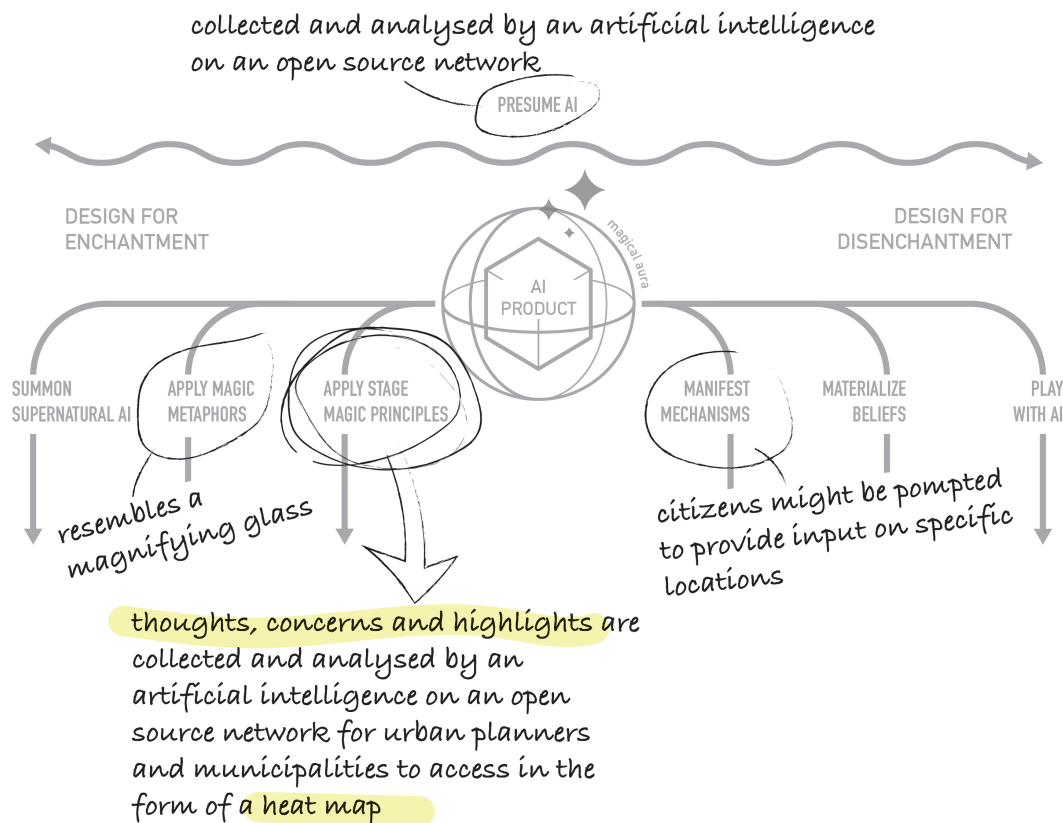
collected and analysed by an artificial intelligence on an open source network

PRESUME AI

DESIGN FOR ENCHANTMENT

DESIGN FOR DISENCHANTMENT

magical aura

AI PRODUCT

SUMMON SUPERNATURAL AI

APPLY MAGIC METAPHORS

APPLY STAGE MAGIC PRINCIPLES

MANIFEST MECHANISMS

MATERIALIZE BELIEFS

PLAY WITH AI

resembles a magnifying glass

citizens might be pompted to provide input on specific locations

thoughts, concerns and highlights are collected and analysed by an artificial intelligence on an open source network for urban planners and municipalities to access in the form of a heat map